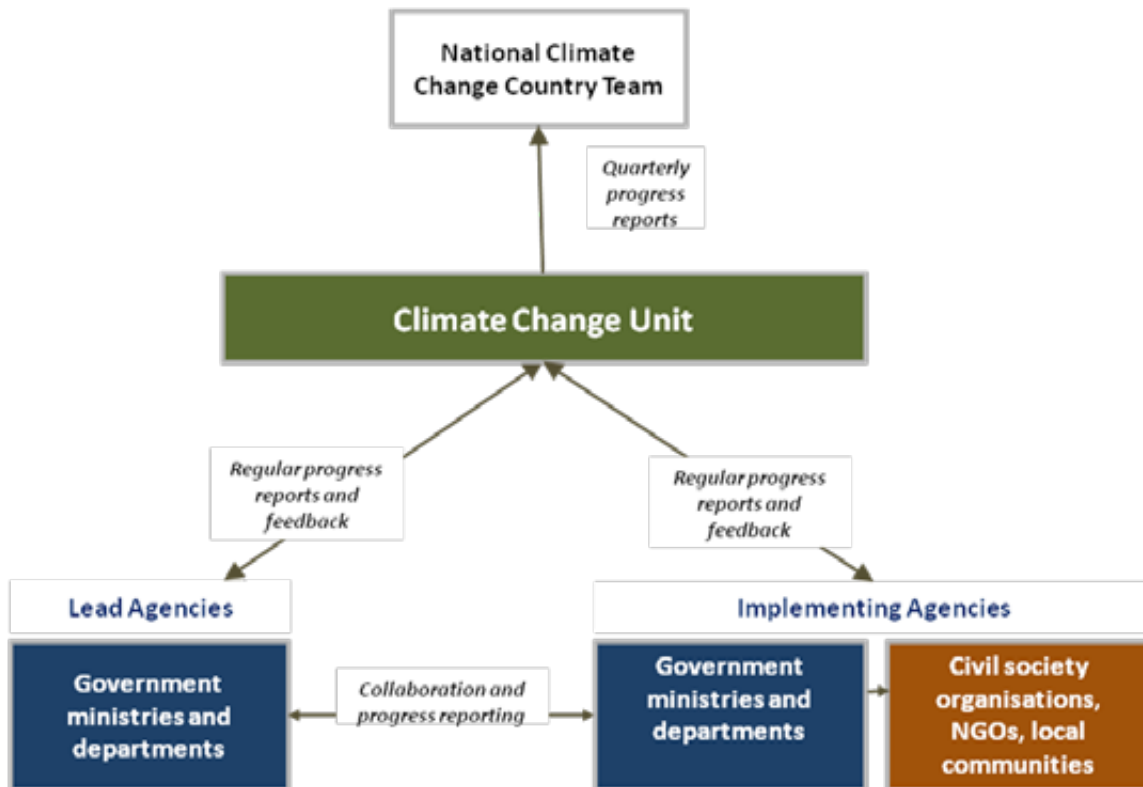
National Climate Change Country Team

Quarterly progress reports

Climate Change Unit

Regular progress reports and feedback

Regular progress reports and feedback

Lead Agencies

Implementing Agencies

Government ministries and departments

Collaboration and progress reporting

Government ministries and departments

Civil society organisations, NGOs, local communities